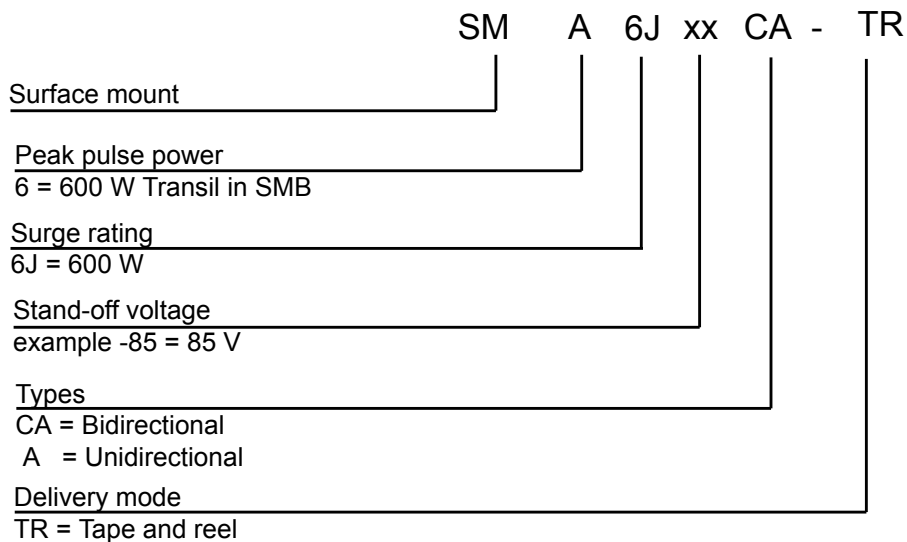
SM A 6J xx CA - TR

Surface mount

Peak pulse power
6 = 600 W Transil in SMB

Surge rating
6J = 600 W

Stand-off voltage
example -85 = 85 V

Types
CA = Bidirectional
A = Unidirectional

Delivery mode
TR = Tape and reel